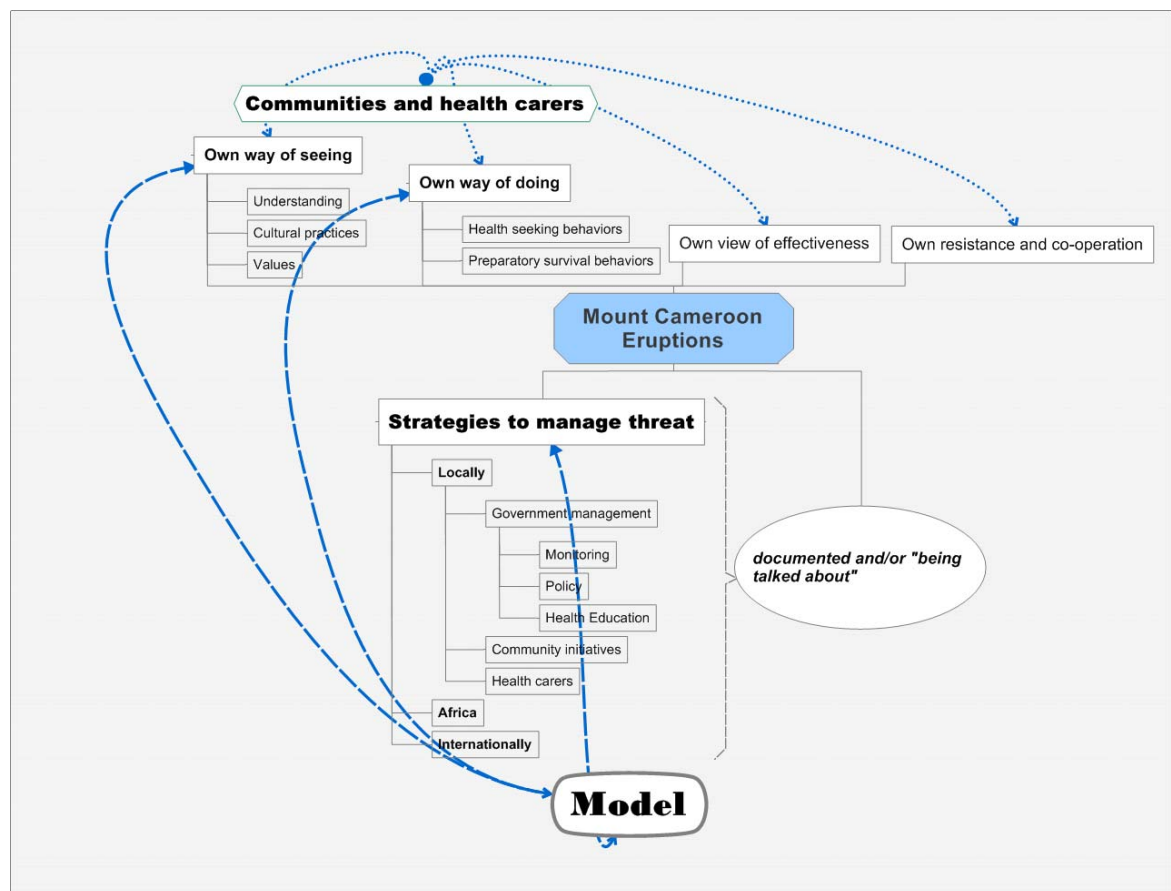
Communities and health carers

Own way of seeing

Understanding

Cultural practices

Values

Own way of doing

Health seeking behaviors

Preparatory survival behaviors

Own view of effectiveness

Own resistance and co-operation

Mount Cameroon Eruptions

Strategies to manage threat

Locally

Government management

Monitoring

Policy

Health Education

Community initiatives

Health carers

Africa

Internationally

documented and/or "being talked about"

Model